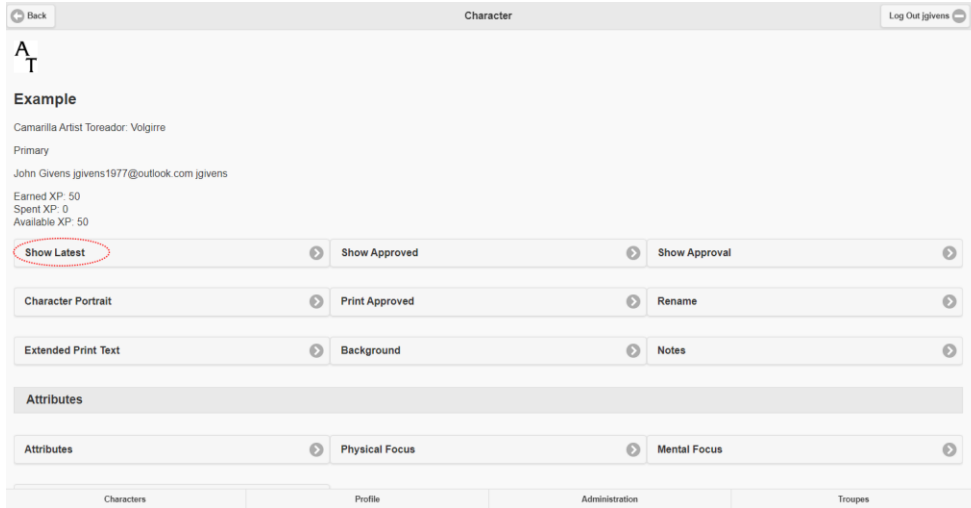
Back

Character

Log Out jgivens

A
T

Example

Camarilla Artist Toreador: Volgirre

Primary

John Givens jgivens1977@outlook.com jgivens

Earned XP: 50
Spent XP: 0
Available XP: 50

Show Latest

Show Approved

Show Approval

Character Portrait

Print Approved

Rename

Extended Print Text

Background

Notes

Attributes

Attributes

Physical Focus

Mental Focus

Characters

Profile

Administration

Troupes